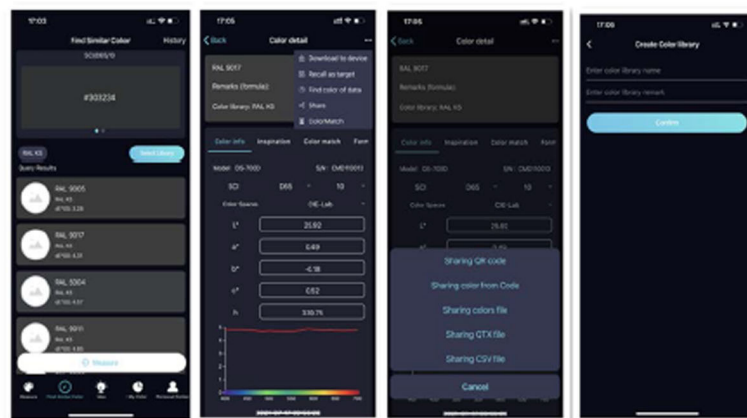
17:03

Find Similar Color History

SCI/D65/10

#303234

RAL K5

Select library

Query Results

RAL 9005
RAL K5
dE*00: 3.28

RAL 9017
RAL K5
dE*00: 4.31

RAL 5004
RAL K5
dE*00: 4.57

RAL 9011
RAL K5
dE*00: 5.90

Measure

Measure Find Similar Color Idea My Color Personal Center

17:05

Back Color detail

RAL 9017

Remarks (formula):

Color library: RAL K5

Download to device
Recall as target
Find color of data
Share
ColorMatch

Color info Inspiration Color match Form

Model: DS-700D S/N: CMD10013

SCI D65 10

Color Spaces CIE-Lab

L* 25.92

a* 0.69

b* -0.18

c* 0.52

h 339.75

17:05

Back Color detail

RAL 9017

Remarks (formula):

Color library: RAL K5

Color info Inspiration Color match Form

Model: DS-700D S/N: CMD10013

SCI D65 10

Color Spaces CIE-Lab

L* 25.92

Sharing QR code

Sharing color from Code

Sharing colors file

Sharing CTX file

Sharing CSV file

Cancel

17:09

Create Color library

Enter color library name

Enter color library remark

Confirm